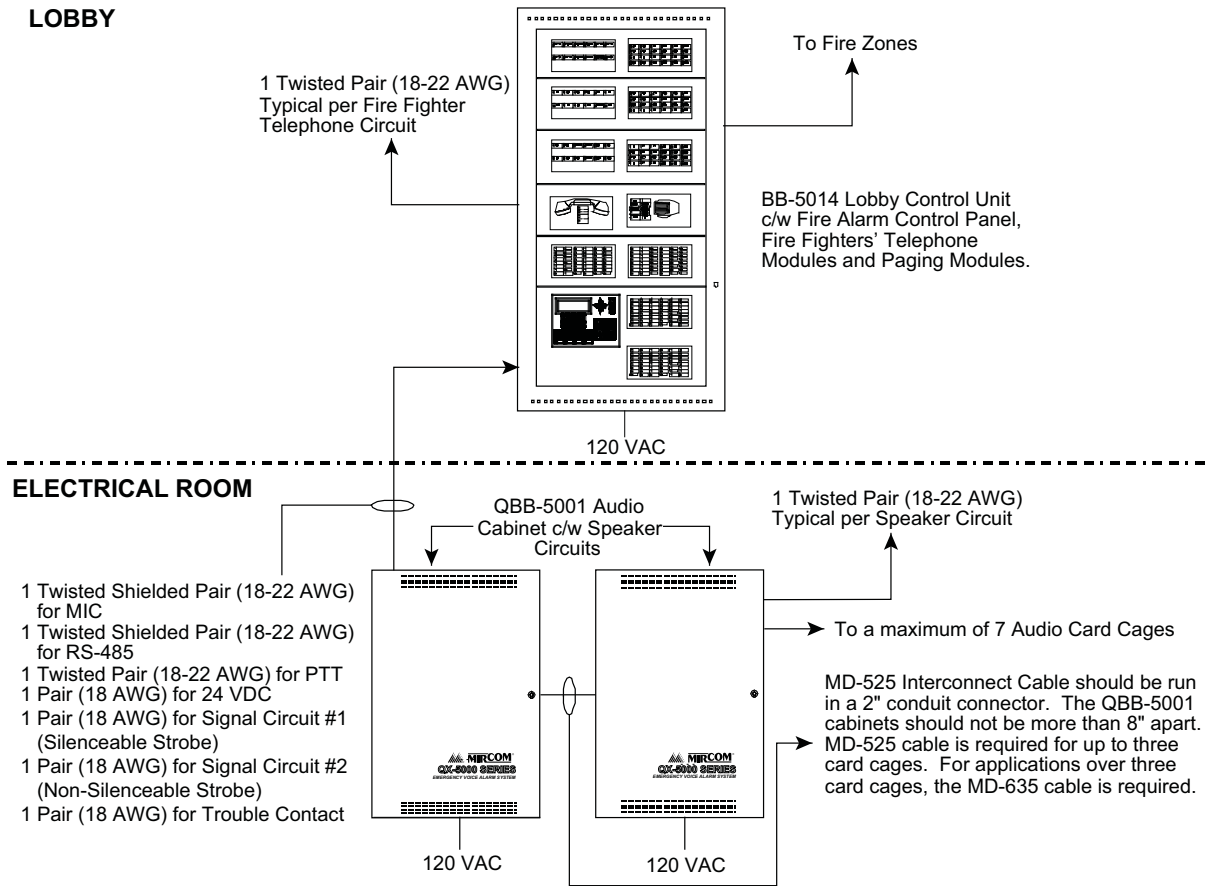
LOBBY

1 Twisted Pair (18-22 AWG) Typical per Fire Fighter Telephone Circuit

To Fire Zones

BB-5014 Lobby Control Unit c/w Fire Alarm Control Panel, Fire Fighters' Telephone Modules and Paging Modules.

120 VAC

ELECTRICAL ROOM

QBB-5001 Audio Cabinet c/w Speaker Circuits

1 Twisted Pair (18-22 AWG) Typical per Speaker Circuit

1 Twisted Shielded Pair (18-22 AWG) for MIC
1 Twisted Shielded Pair (18-22 AWG) for RS-485
1 Twisted Pair (18-22 AWG) for PTT
1 Pair (18 AWG) for 24 VDC
1 Pair (18 AWG) for Signal Circuit #1 (Silenceable Strobe)
1 Pair (18 AWG) for Signal Circuit #2 (Non-Silenceable Strobe)
1 Pair (18 AWG) for Trouble Contact

To a maximum of 7 Audio Card Cages

MD-525 Interconnect Cable should be run in a 2" conduit connector. The QBB-5001 cabinets should not be more than 8" apart. MD-525 cable is required for up to three card cages. For applications over three card cages, the MD-635 cable is required.

MIRCOM
QX-5000 SERIES
EMERGENCY VOICE ALARM SYSTEM

MIRCOM
QX-5000 SERIES
EMERGENCY VOICE ALARM SYSTEM

120 VAC

120 VAC